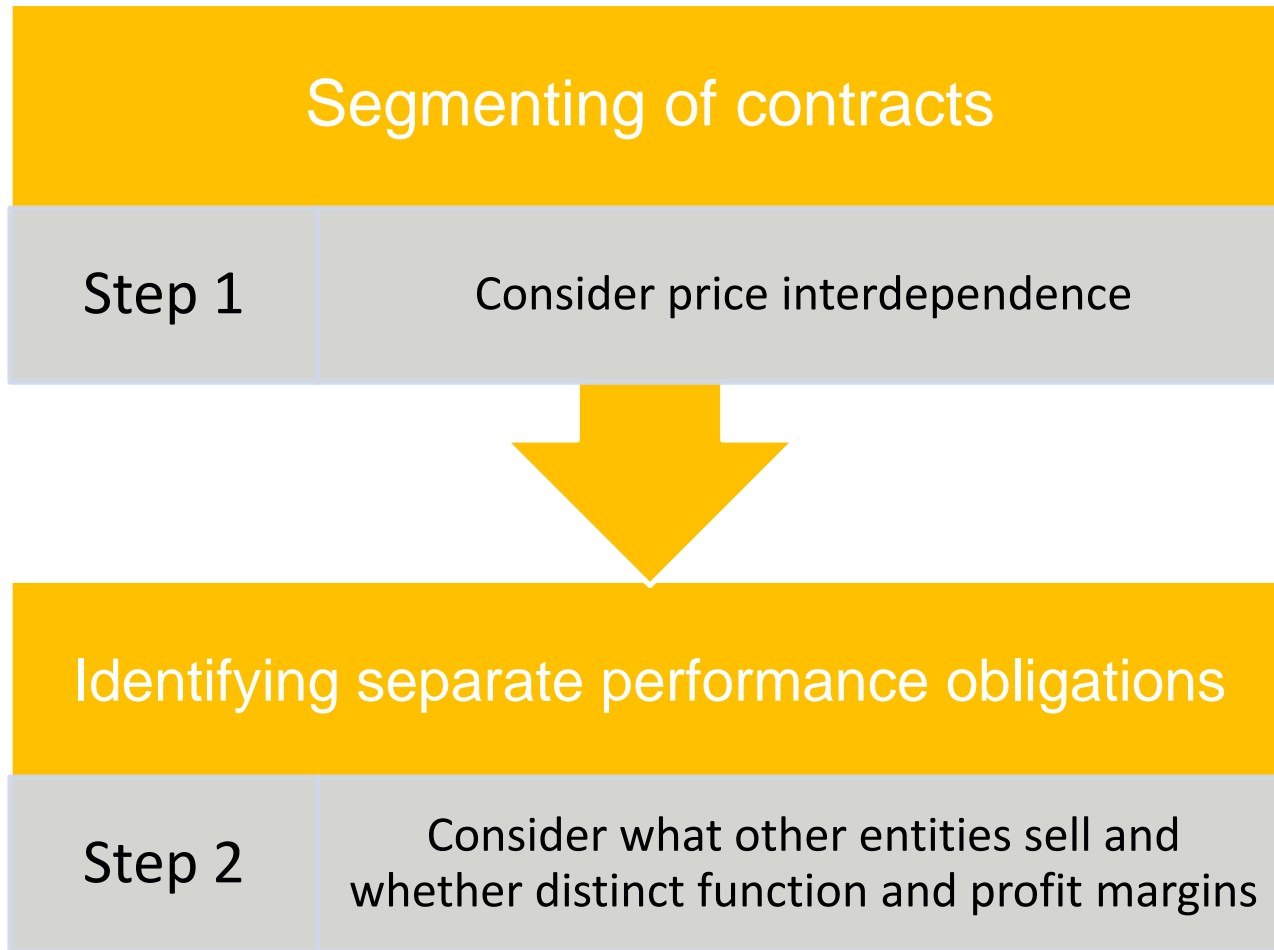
Segmenting of contracts

Step 1

Consider price interdependence

Identifying separate performance obligations

Step 2

Consider what other entities sell and whether distinct function and profit margins